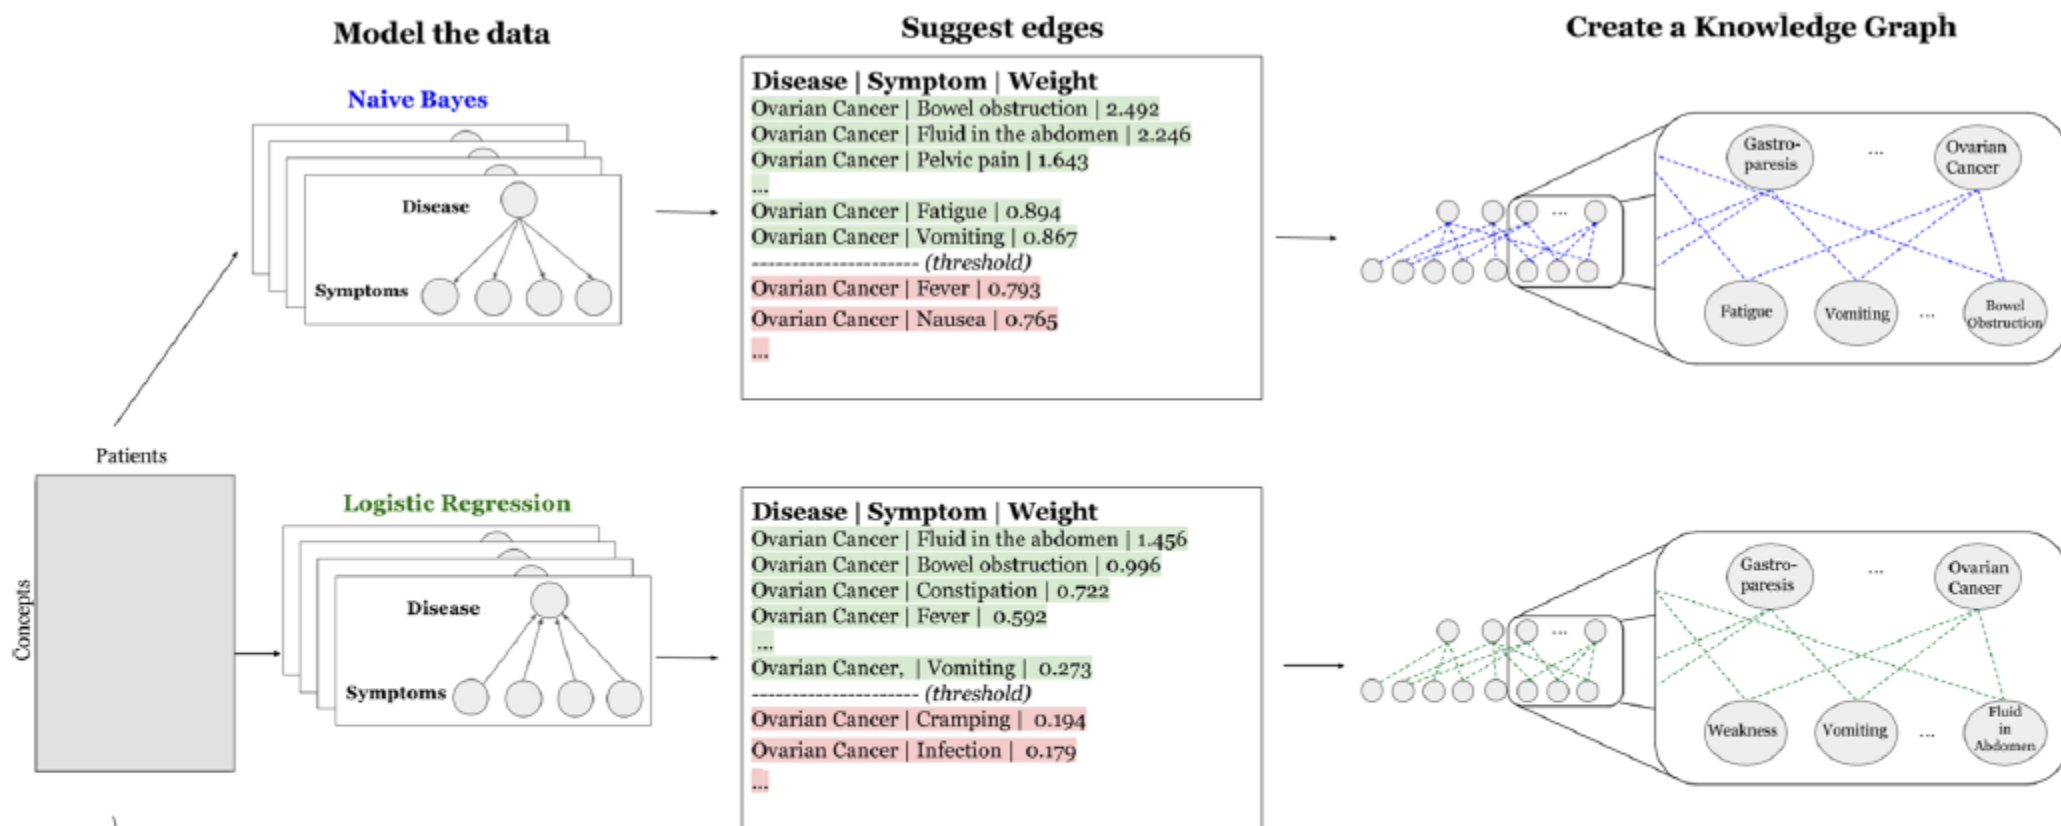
Model the data

Suggest edges

Create a Knowledge Graph

Naive Bayes

Disease

Symptoms

Disease | Symptom | Weight
Ovarian Cancer | Bowel obstruction | 2.492
Ovarian Cancer | Fluid in the abdomen | 2.246
Ovarian Cancer | Pelvic pain | 1.643
...
Ovarian Cancer | Fatigue | 0.894
Ovarian Cancer | Vomiting | 0.867
-------------------- (threshold)
Ovarian Cancer | Fever | 0.793
Ovarian Cancer | Nausea | 0.765
...

Gastro-paresis ... Ovarian Cancer

Fatigue Vomiting ... Bowel Obstruction

Patients

Concepts

Logistic Regression

Disease

Symptoms

Disease | Symptom | Weight
Ovarian Cancer | Fluid in the abdomen | 1.456
Ovarian Cancer | Bowel obstruction | 0.996
Ovarian Cancer | Constipation | 0.722
Ovarian Cancer | Fever | 0.592
...
Ovarian Cancer, | Vomiting | 0.273
-------------------- (threshold)
Ovarian Cancer | Cramping | 0.194
Ovarian Cancer | Infection | 0.179
...

Gastro-paresis ... Ovarian Cancer

Weakness Vomiting ... Fluid in Abdomen